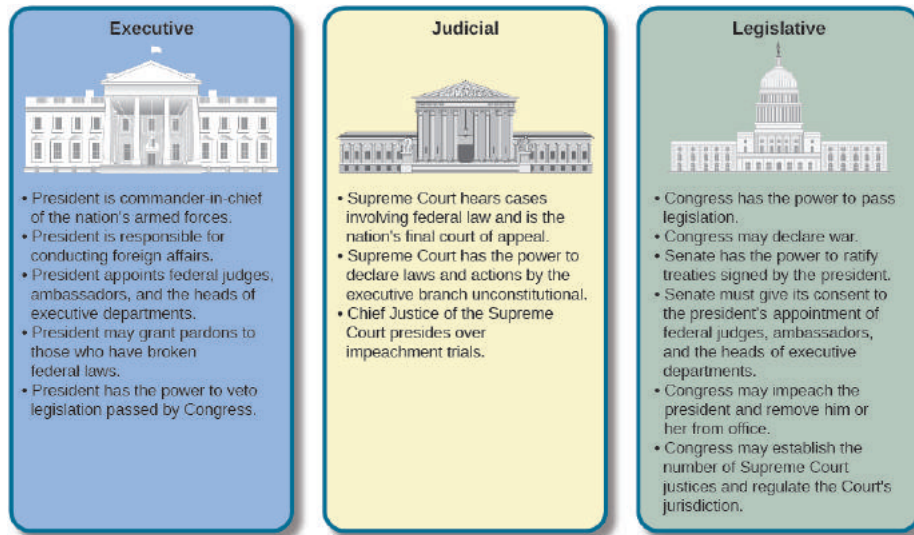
Executive

• President is commander-in-chief of the nation's armed forces.
• President is responsible for conducting foreign affairs.
• President appoints federal judges, ambassadors, and the heads of executive departments.
• President may grant pardons to those who have broken federal laws.
• President has the power to veto legislation passed by Congress.

Judicial

• Supreme Court hears cases involving federal law and is the nation's final court of appeal.
• Supreme Court has the power to declare laws and actions by the executive branch unconstitutional.
• Chief Justice of the Supreme Court presides over impeachment trials.

Legislative

• Congress has the power to pass legislation.
• Congress may declare war.
• Senate has the power to ratify treaties signed by the president.
• Senate must give its consent to the president's appointment of federal judges, ambassadors, and the heads of executive departments.
• Congress may impeach the president and remove him or her from office.
• Congress may establish the number of Supreme Court justices and regulate the Court's jurisdiction.